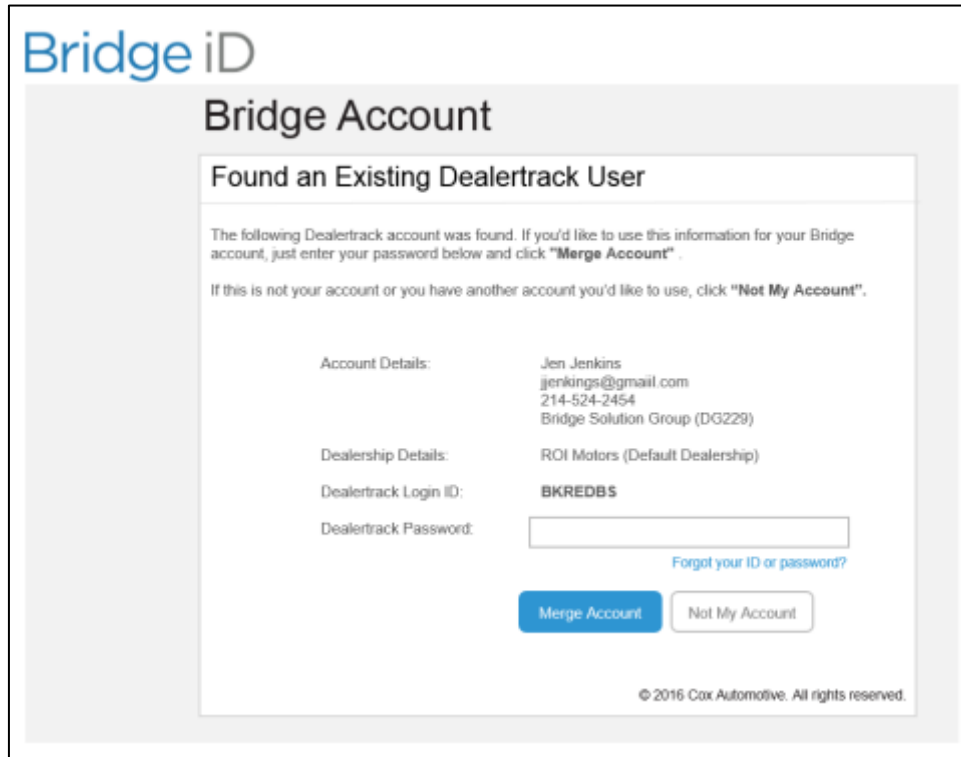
Bridge iD

Bridge Account

Found an Existing Dealertrack User

The following Dealertrack account was found. If you'd like to use this information for your Bridge account, just enter your password below and click **"Merge Account"** .

If this is not your account or you have another account you'd like to use, click **"Not My Account".**

Account Details: Jen Jenkins
jjenkings@gmaiil.com
214-524-2454
Bridge Solution Group (DG229)

Dealership Details: ROI Motors (Default Dealership)

Dealertrack Login ID: **BKREDBS**

Dealertrack Password:

Forgot your ID or password?

Merge Account | Not My Account

© 2016 Cox Automotive. All rights reserved.